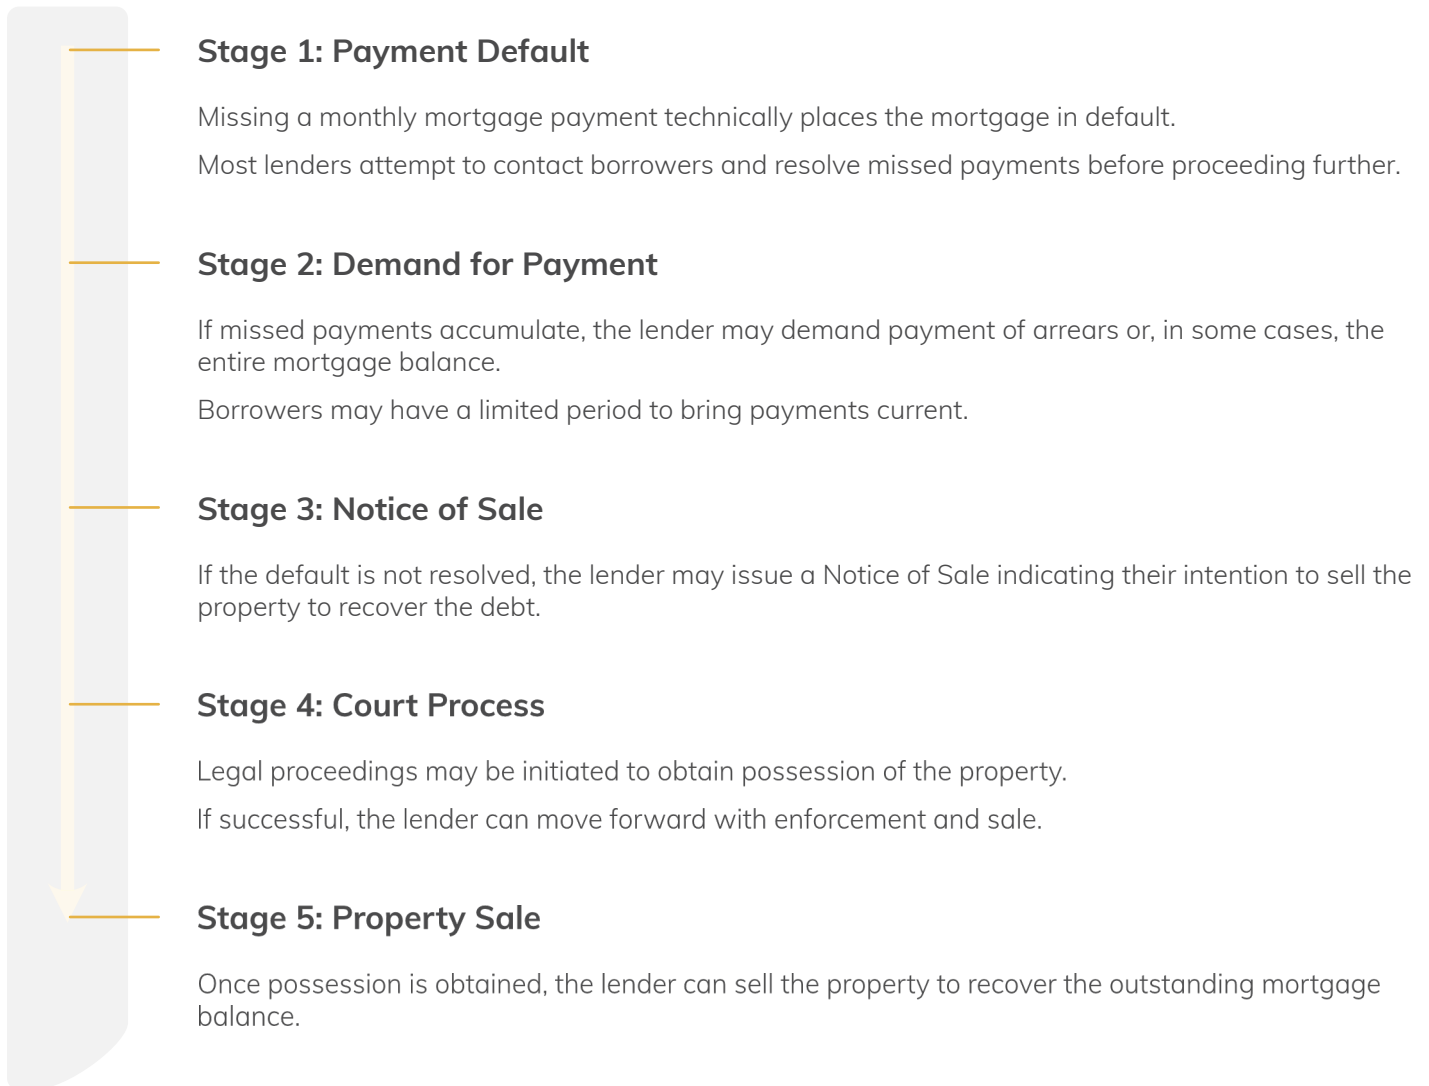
Stage 1: Payment Default

Missing a monthly mortgage payment technically places the mortgage in default.

Most lenders attempt to contact borrowers and resolve missed payments before proceeding further.

Stage 2: Demand for Payment

If missed payments accumulate, the lender may demand payment of arrears or, in some cases, the entire mortgage balance.

Borrowers may have a limited period to bring payments current.

Stage 3: Notice of Sale

If the default is not resolved, the lender may issue a Notice of Sale indicating their intention to sell the property to recover the debt.

Stage 4: Court Process

Legal proceedings may be initiated to obtain possession of the property.

If successful, the lender can move forward with enforcement and sale.

Stage 5: Property Sale

Once possession is obtained, the lender can sell the property to recover the outstanding mortgage balance.